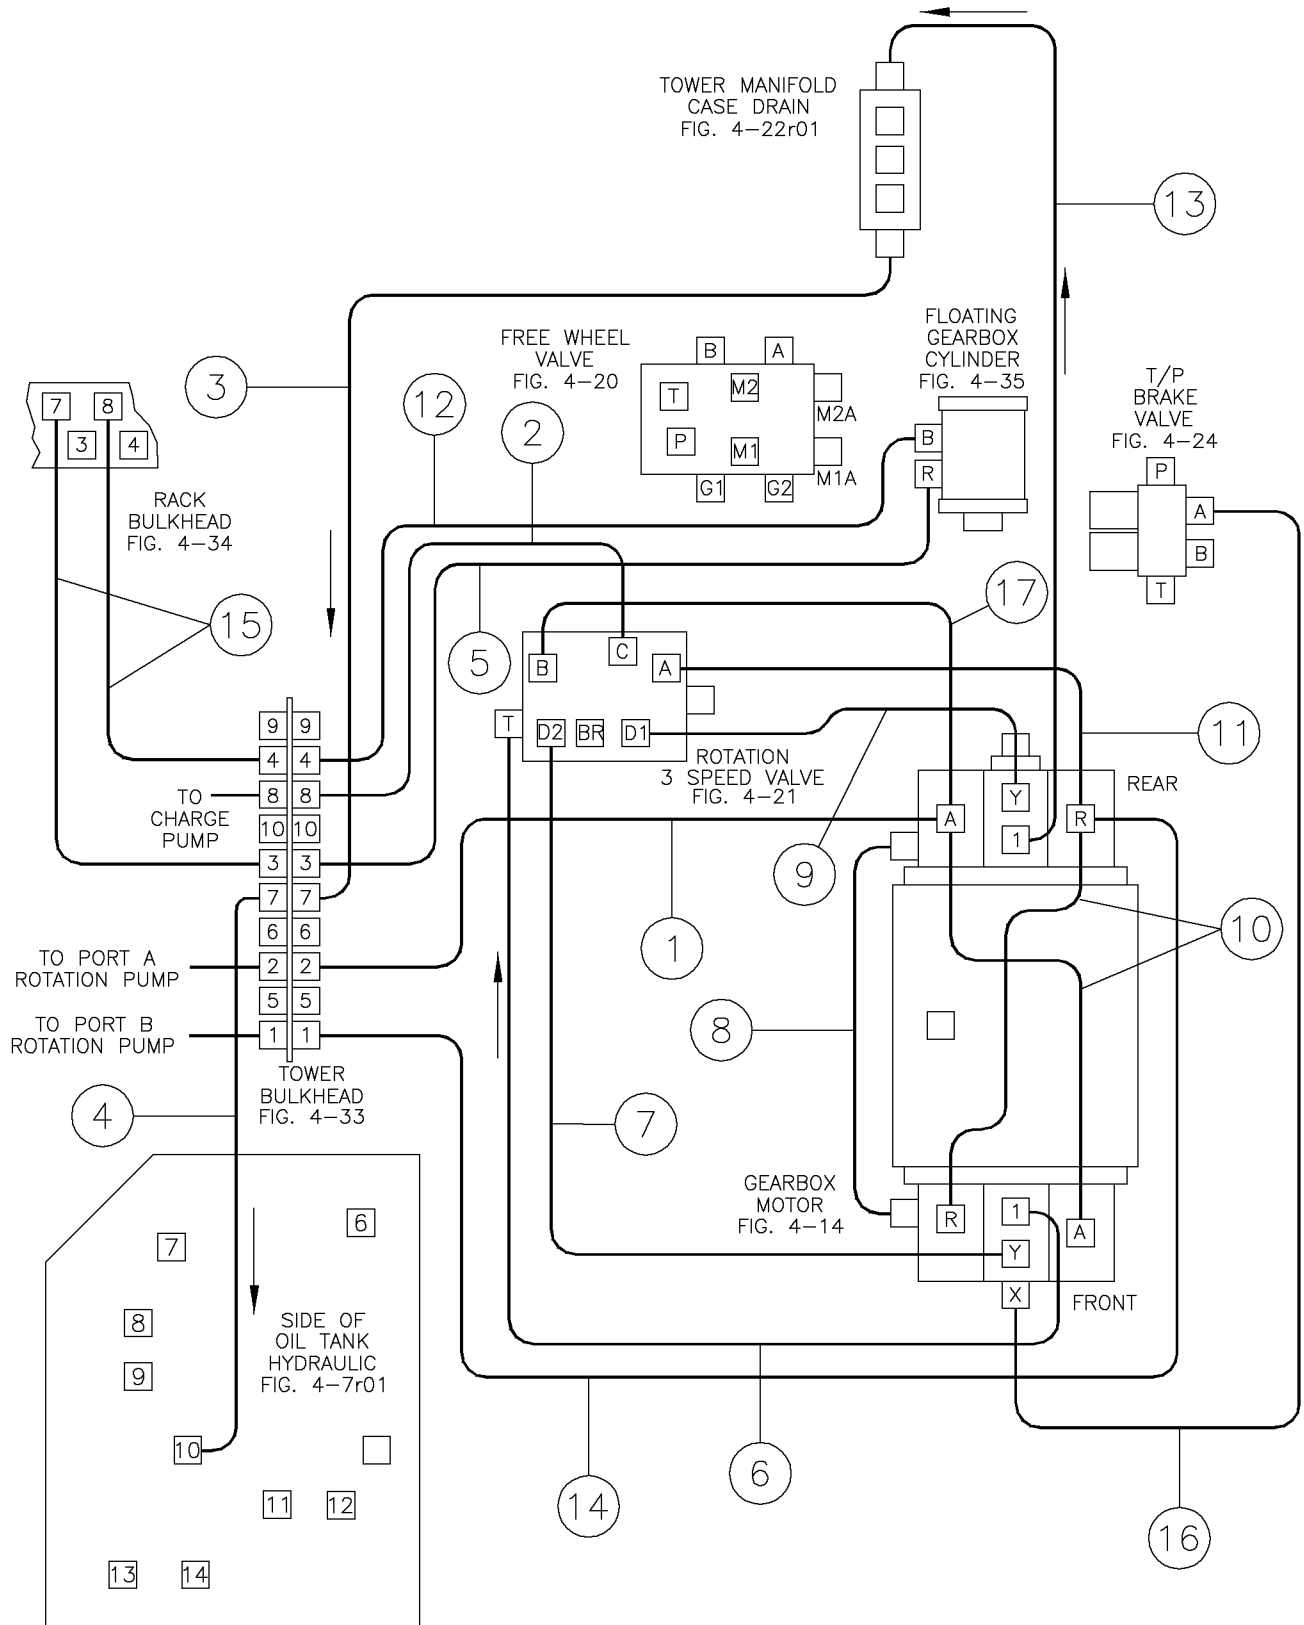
TOWER MANIFOLD CASE DRAIN FIG. 4-22r01

13

FREE WHEEL VALVE FIG. 4-20

B A T M2 M2A P M1 M1A G1 G2

FLOATING GEARBOX CYLINDER FIG. 4-35

B R

T/P BRAKE VALVE FIG. 4-24

P A B T

3

12

2

7 8 3 4

RACK BULKHEAD FIG. 4-34

15

5

17

B C A T D2 BR D1

ROTATION 3 SPEED VALVE FIG. 4-21

11

REAR

9 9
4 4
TO CHARGE PUMP
8 8
10 10
3 3
7 7
6 6
2 2
5 5
1 1

A Y 1 R

9

10

1

TO PORT A ROTATION PUMP

TO PORT B ROTATION PUMP

8

TOWER BULKHEAD FIG. 4-33

4

7

GEARBOX MOTOR FIG. 4-14

R 1 Y A X

FRONT

6 7 8 9

SIDE OF OIL TANK HYDRAULIC FIG. 4-7r01

10

11 12

13 14

14

6

16